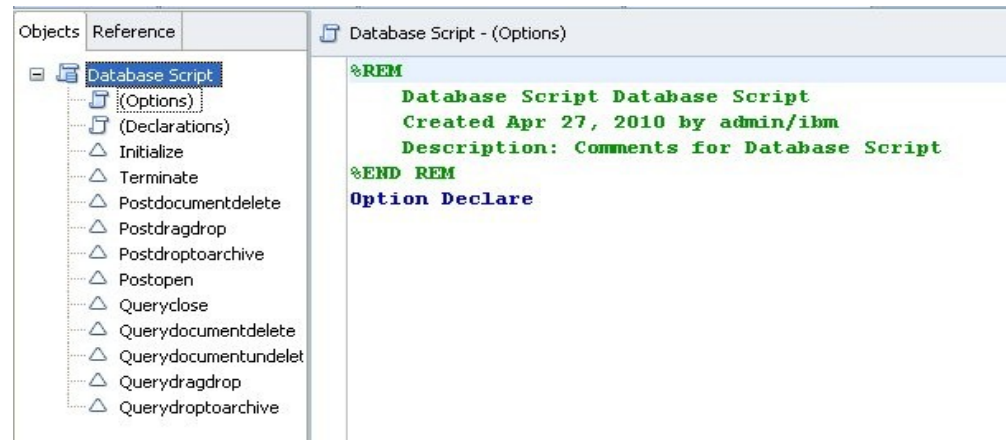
Objects Reference

Database Script
(Options)
(Declarations)
Initialize
Terminate
Postdocumentdelete
Postdragdrop
Postdroptoarchive
Postopen
Queryclose
Querydocumentdelete
Querydocumentundelet
Querydragdrop
Querydroptoarchive

Database Script - (Options)

%REM
Database Script Database Script
Created Apr 27, 2010 by admin/ibm
Description: Comments for Database Script
%END REM
Option Declare